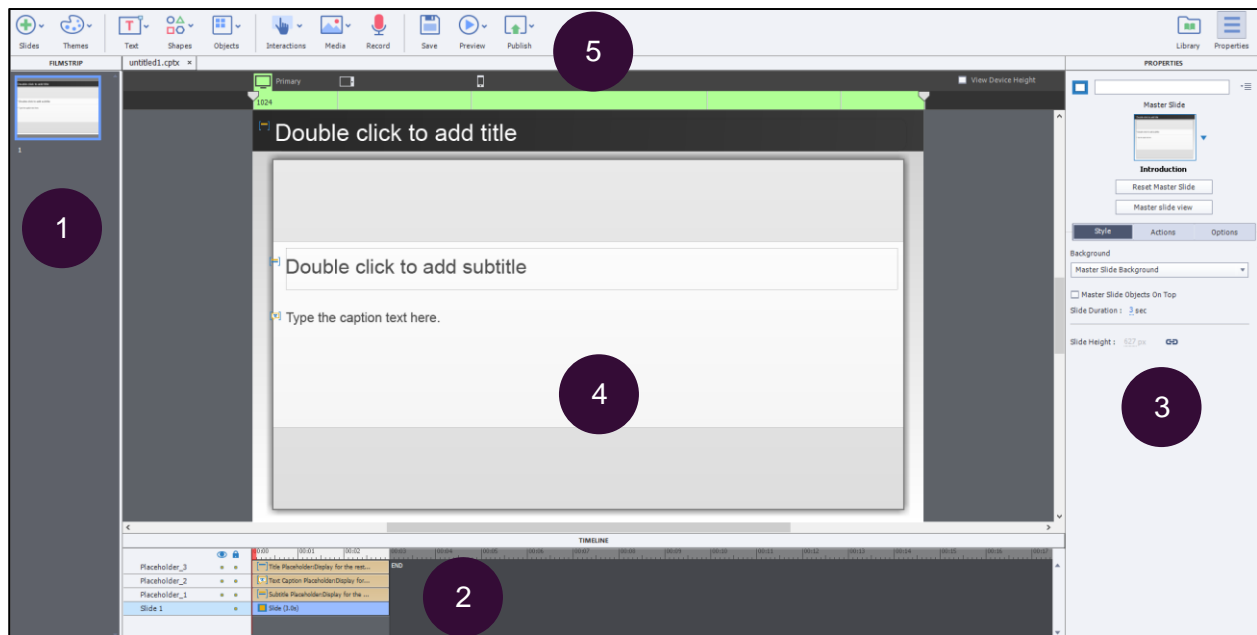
Slides Themes Text Shapes Objects Interactions Media Record Save Preview Publish Library Properties

5

FILMSTRIP

untitled1.cptx ×

1

1

Primary

View Device Height

1024

Double click to add title

Double click to add subtitle

Type the caption text here.

4

PROPERTIES

Master Slide

Introduction

Reset Master Slide

Master slide view

Style Actions Options

Background

Master Slide Background

Master Slide Objects On Top

Slide Duration : 3 sec

Slide Height : 627 px

3

TIMELINE

Placeholder_3 Title Placeholder:Display for the rest...

Placeholder_2 Text Caption Placeholder:Display for...

Placeholder_1 Subtitle Placeholder:Display for the ...

Slide 1 Slide (3.0s)

END

00:00 00:01 00:02 00:03 00:04 00:05 00:06 00:07 00:08 00:09 00:10 00:11 00:12 00:13 00:14 00:15 00:16 00:17

2